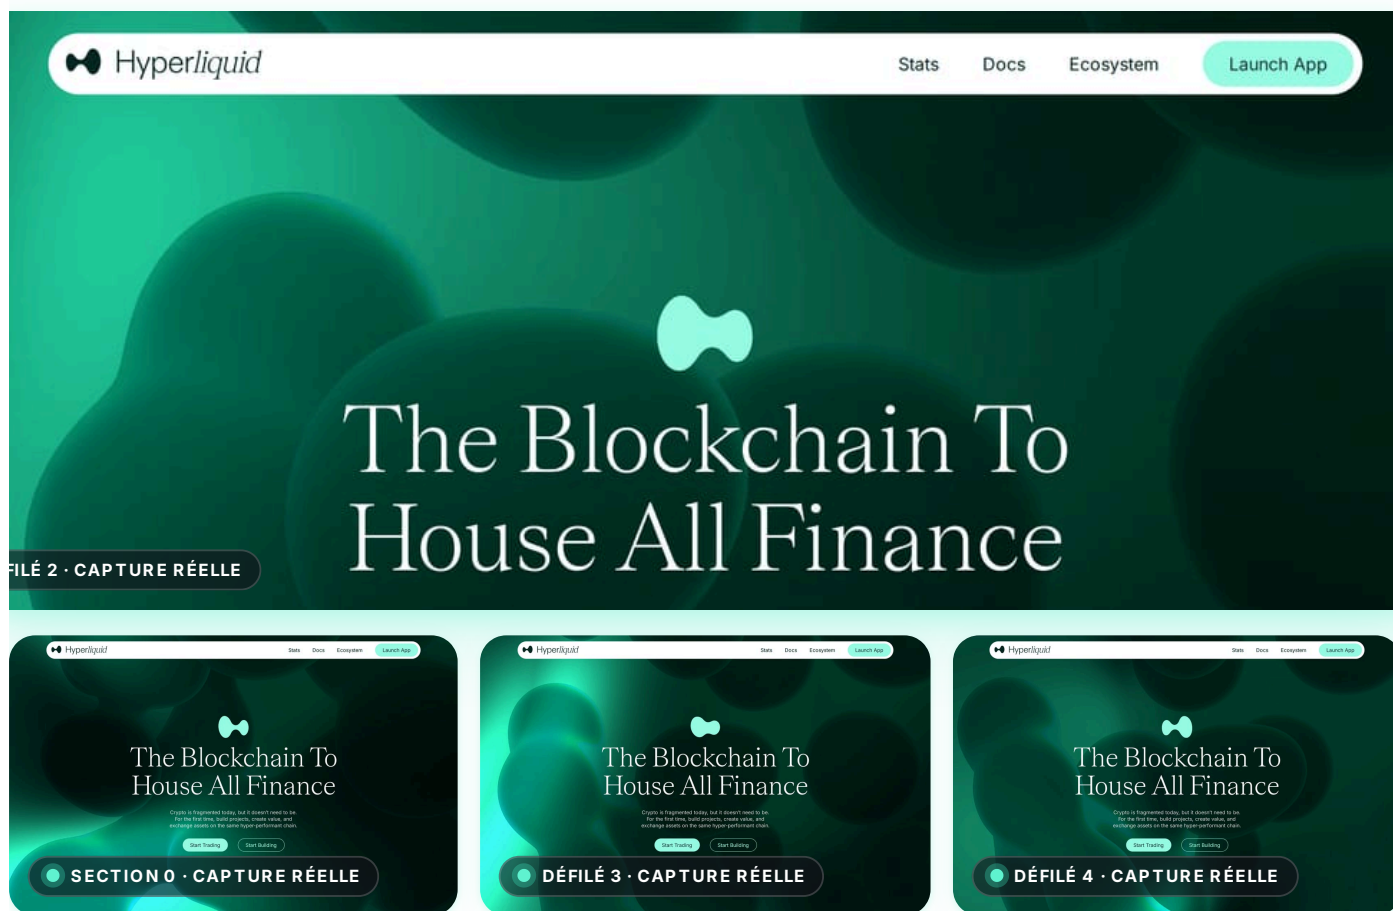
Hyperliquid

Stats Docs Ecosystem Launch App

The Blockchain To House All Finance

FILÉ 2 · CAPTURE RÉELLE

Hyperliquid Stats Docs Ecosystem Launch App

The Blockchain To House All Finance

Crypto is fragmented today, but it doesn't need to be. For the first time, build projects, create value, and exchange assets on the same hyper-performant chain.

Start Trading Start Building

SECTION 0 · CAPTURE RÉELLE

Hyperliquid Stats Docs Ecosystem Launch App

The Blockchain To House All Finance

Crypto is fragmented today, but it doesn't need to be. For the first time, build projects, create value, and exchange assets on the same hyper-performant chain.

Start Trading Start Building

DÉFILÉ 3 · CAPTURE RÉELLE

Hyperliquid Stats Docs Ecosystem Launch App

The Blockchain To House All Finance

Crypto is fragmented today, but it doesn't need to be. For the first time, build projects, create value, and exchange assets on the same hyper-performant chain.

Start Trading Start Building

DÉFILÉ 4 · CAPTURE RÉELLE